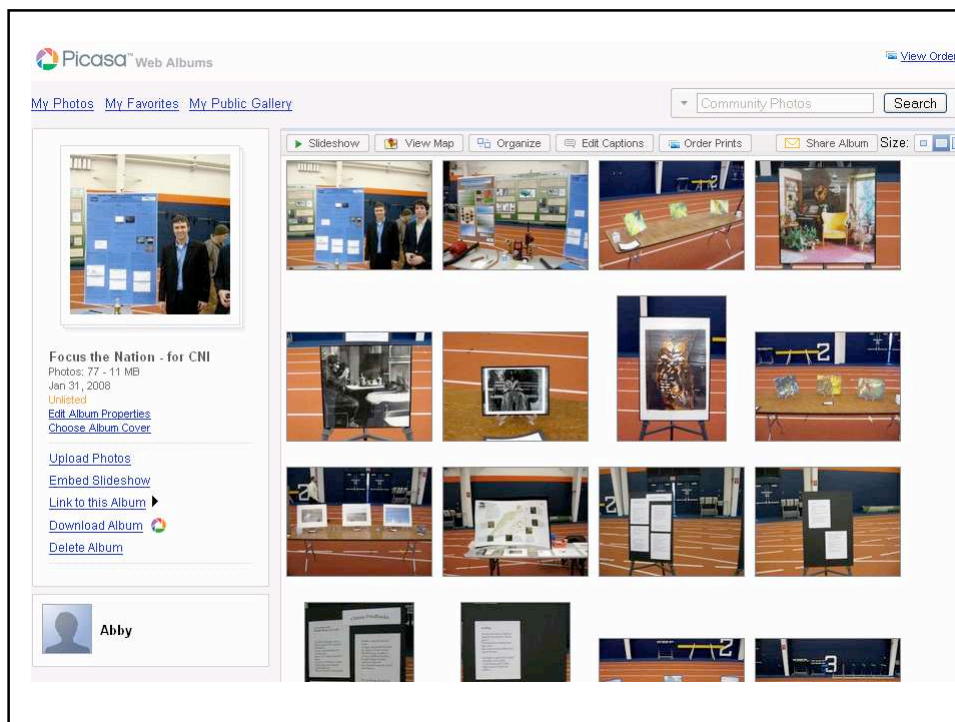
Picasa™ Web Albums

View Order

My Photos My Favorites My Public Gallery

Community Photos Search

Slideshow View Map Organize Edit Captions Order Prints Share Album Size:

Focus the Nation - for CNI
Photos: 77 - 11 MB
Jan 31, 2008
Unlisted
Edit Album Properties
Choose Album Cover

Upload Photos
Embed Slideshow
Link to this Album
Download Album
Delete Album

Abby